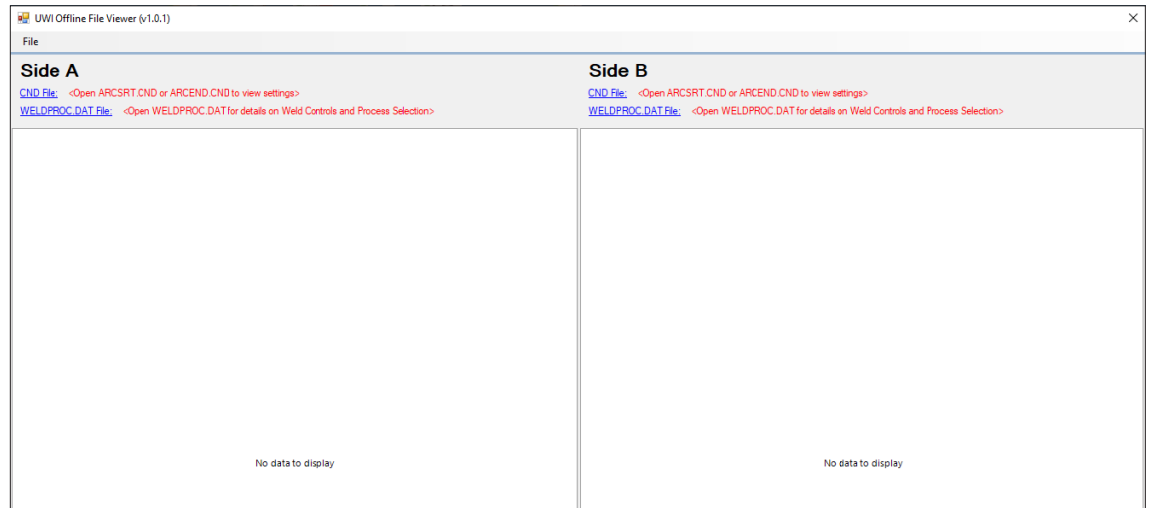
UWI Offline File Viewer (v1.0.1)

×

File

Side A

CND File: <Open ARCSRT.CND or ARCEND.CND to view settings>

WELDPROC.DAT File: <Open WELDPROC.DAT for details on Weld Controls and Process Selection>

No data to display

Side B

CND File: <Open ARCSRT.CND or ARCEND.CND to view settings>

WELDPROC.DAT File: <Open WELDPROC.DAT for details on Weld Controls and Process Selection>

No data to display